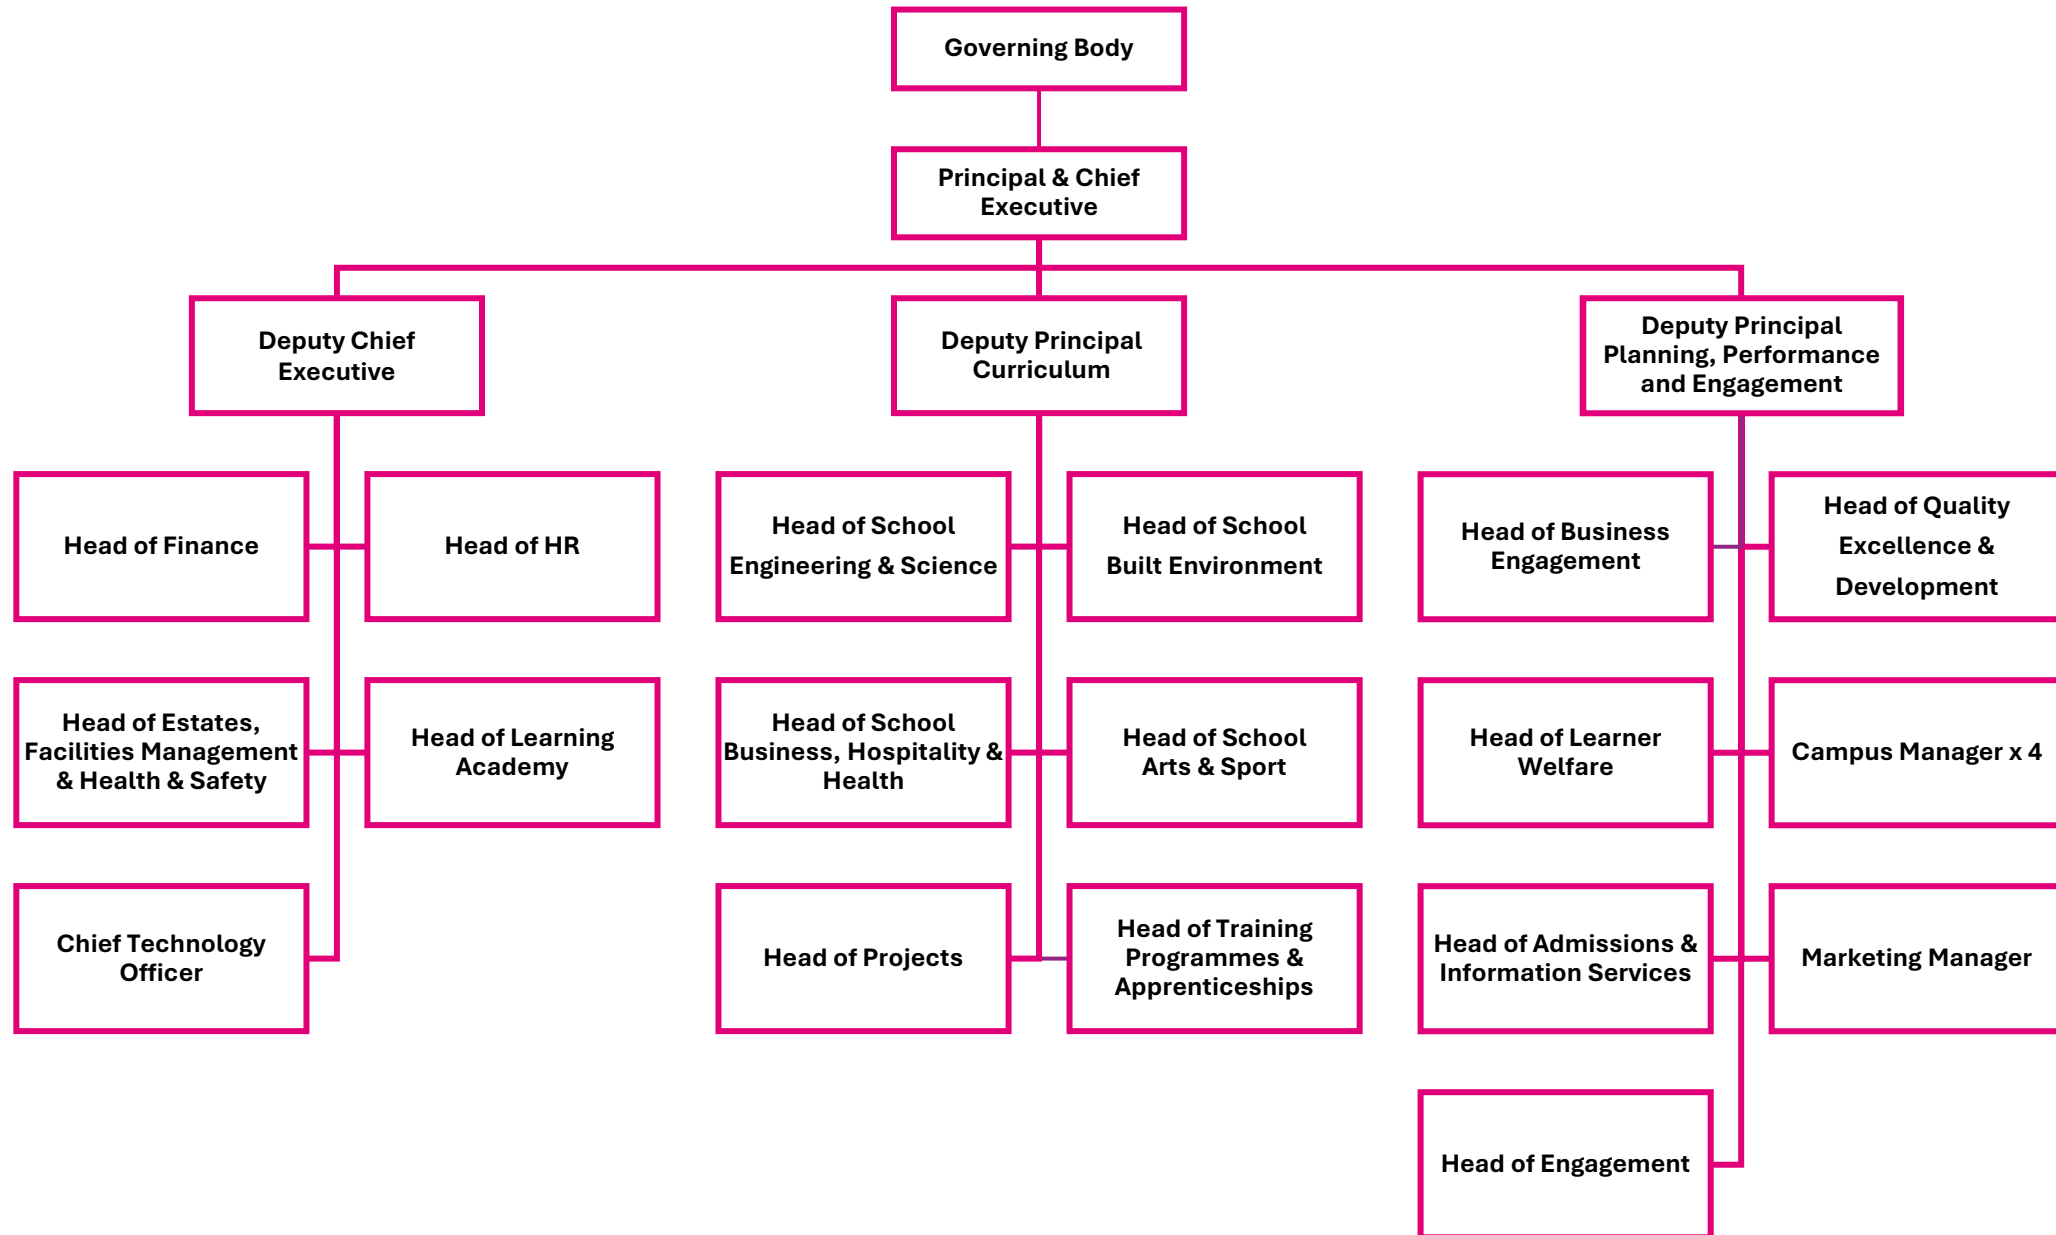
Governing Body

Principal & Chief Executive

Deputy Chief Executive

Deputy Principal Curriculum

Deputy Principal Planning, Performance and Engagement

Head of Finance

Head of HR

Head of Estates, Facilities Management & Health & Safety

Head of Learning Academy

Chief Technology Officer

Head of School Engineering & Science

Head of School Built Environment

Head of School Business, Hospitality & Health

Head of School Arts & Sport

Head of Projects

Head of Training Programmes & Apprenticeships

Head of Business Engagement

Head of Quality Excellence & Development

Head of Learner Welfare

Campus Manager x 4

Head of Admissions & Information Services

Marketing Manager

Head of Engagement